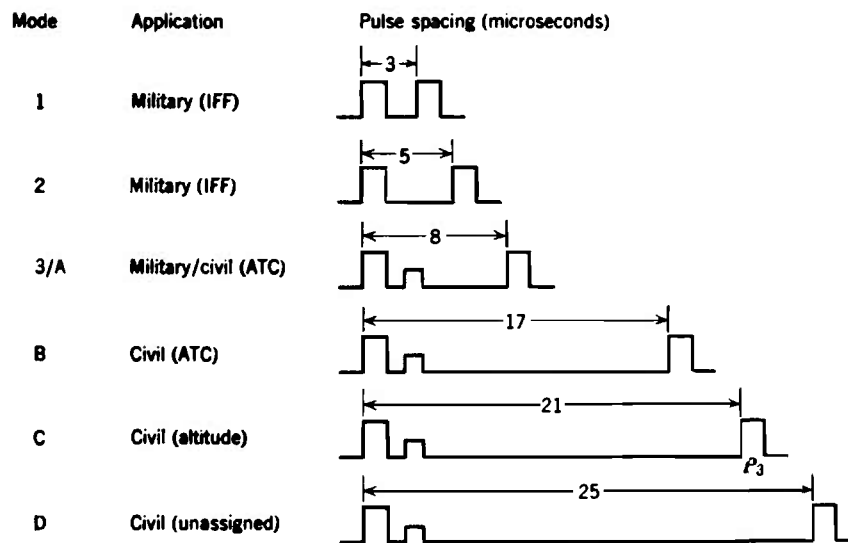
| Mode | Application | Pulse spacing (microseconds) |
|---|---|---|
| 1 | Military (IFF) | 3 |
| 2 | Military (IFF) | 5 |
| 3/A | Military/civil (ATC) | 8 |
| B | Civil (ATC) | 17 |
| C | Civil (altitude) | 21 $P_3$ |
| D | Civil (unassigned) | 25 |